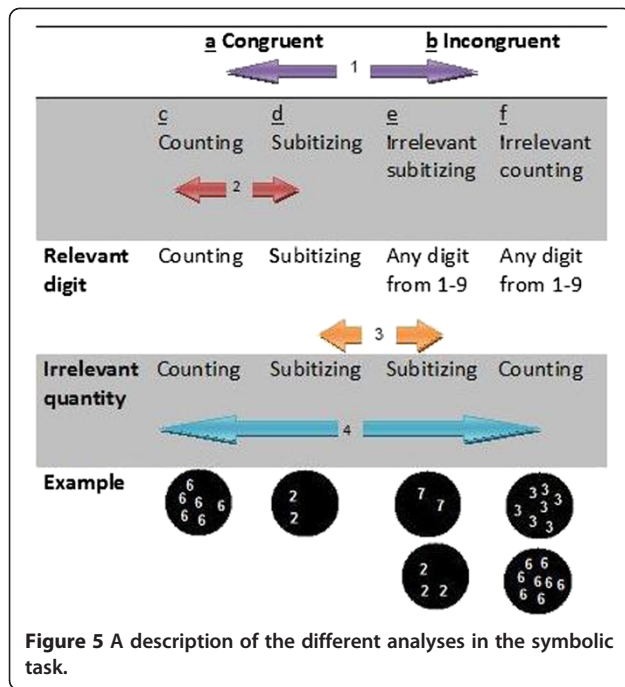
a Congruent b Incongruent

1

| | c Counting | d Subitizing | e Irrelevant subitizing | f Irrelevant counting |
|---|---|---|---|---|
| | 2 | | | |
| Relevant digit | Counting | Subitizing | Any digit from 1-9 | Any digit from 1-9 |
| | | 3 | | |
| Irrelevant quantity | Counting | Subitizing | Subitizing | Counting |
| | 4 | | | |
| Example | 6 6 6 6 6 6 | 2 2 | 7 7 / 2 2 2 | 3 3 3 3 3 3 3 / 6 6 6 6 6 6 6 6 |

Figure 5 A description of the different analyses in the symbolic task.